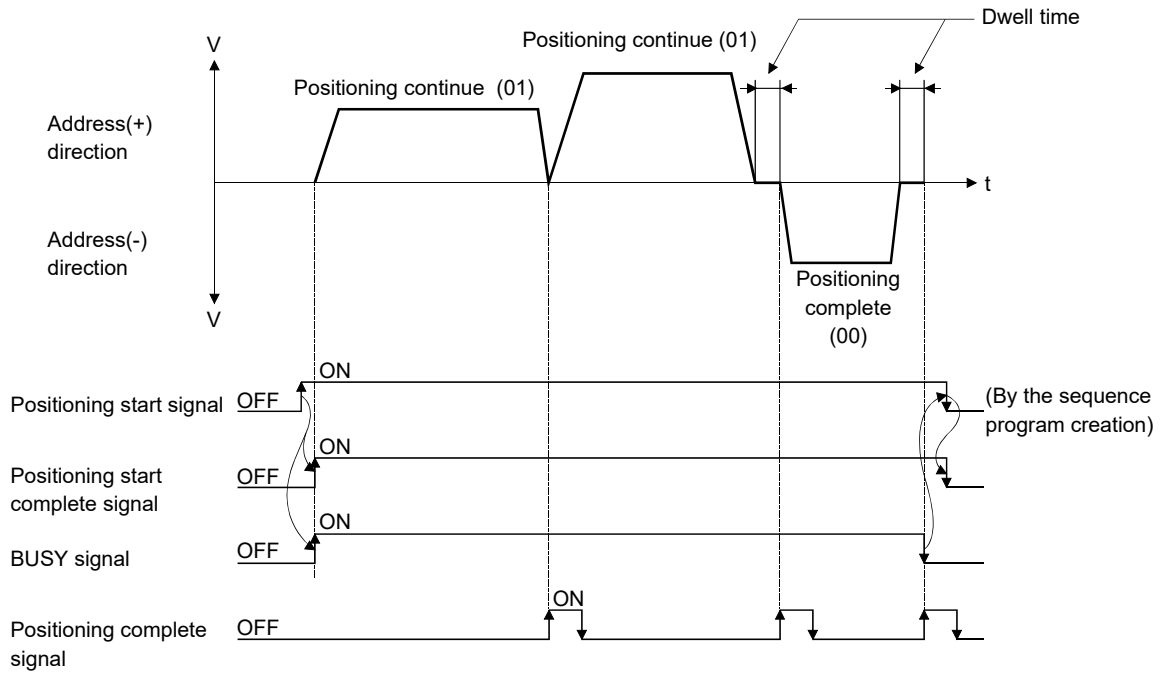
Dwell time
Positioning continue (01)
V
Positioning continue (01)
Address(+) direction
t
Address(-) direction
Positioning complete (00)
V
ON
Positioning start signal OFF
(By the sequence program creation)
ON
Positioning start complete signal OFF
ON
BUSY signal OFF
ON
Positioning complete signal OFF